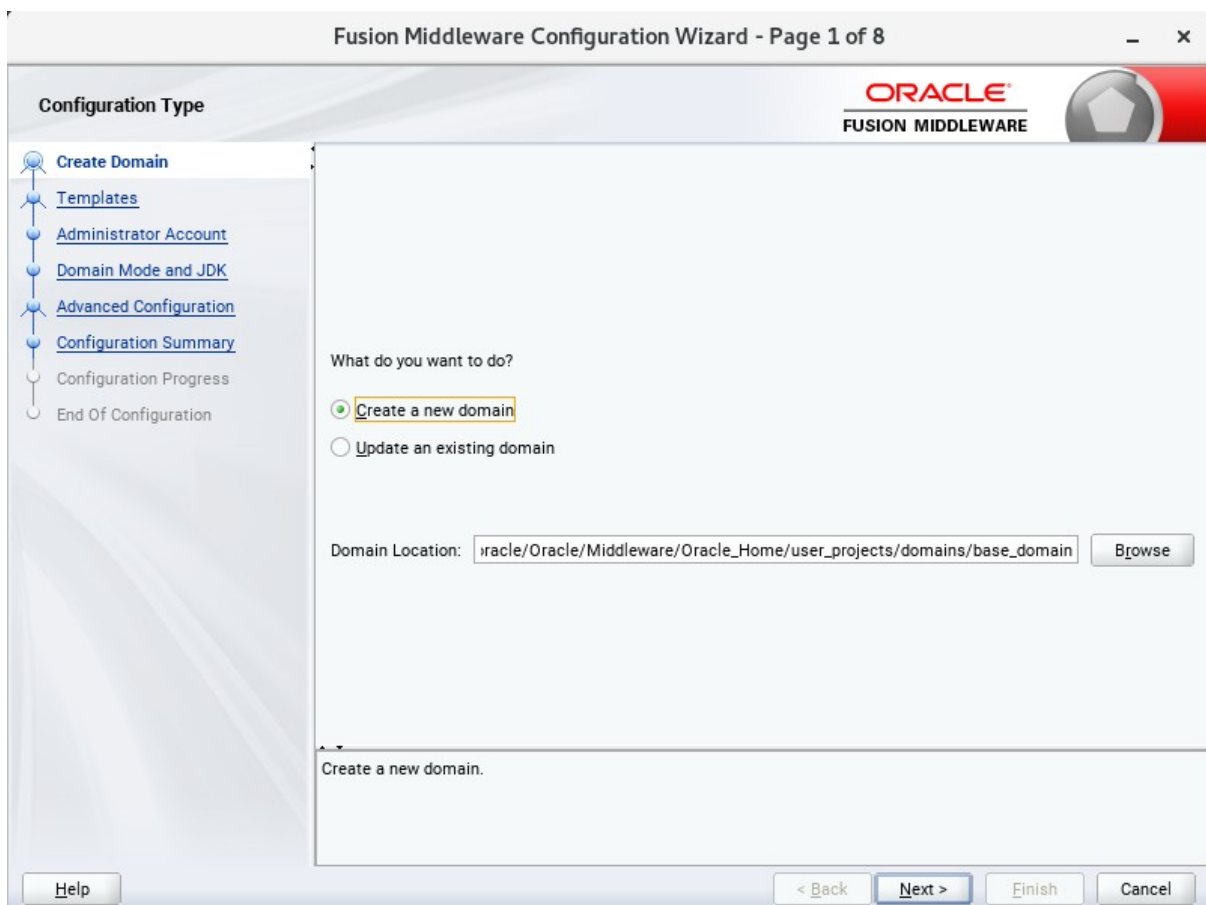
Fusion Middleware Configuration Wizard - Page 1 of 8

Configuration Type

ORACLE
FUSION MIDDLEWARE

Create Domain
Templates
Administrator Account
Domain Mode and JDK
Advanced Configuration
Configuration Summary
Configuration Progress
End Of Configuration

What do you want to do?

Create a new domain

Update an existing domain

Domain Location: racle/Oracle/Middleware/Oracle_Home/user_projects/domains/base_domain

Browse

Create a new domain.

Help

< Back

Next >

Finish

Cancel